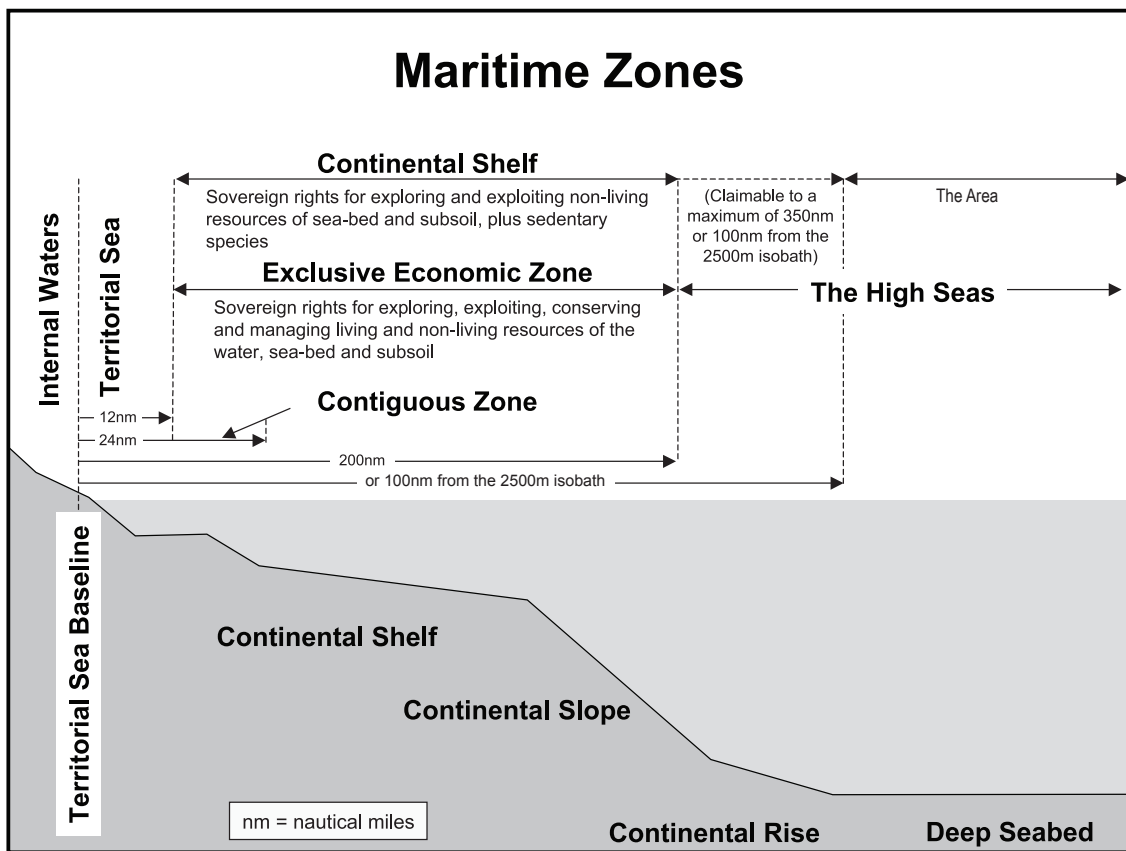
Maritime Zones

Internal Waters

Territorial Sea

Continental Shelf

Sovereign rights for exploring and exploiting non-living resources of sea-bed and subsoil, plus sedentary species

(Claimable to a maximum of 350nm or 100nm from the 2500m isobath)

The Area

Exclusive Economic Zone

Sovereign rights for exploring, exploiting, conserving and managing living and non-living resources of the water, sea-bed and subsoil

The High Seas

Contiguous Zone

12nm

24nm

200nm

or 100nm from the 2500m isobath

Territorial Sea Baseline

Continental Shelf

Continental Slope

nm = nautical miles

Continental Rise

Deep Seabed